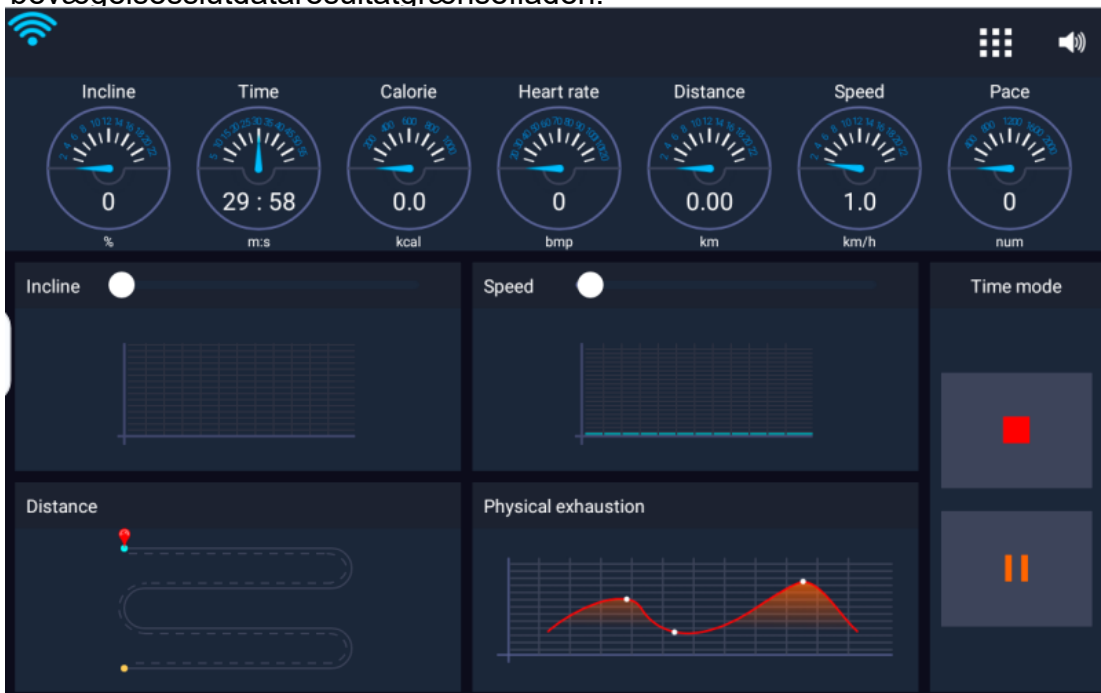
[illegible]

Incline
2 4 6 8 10 12 14 16 18 20 22
0
%

Time
5 10 15 20 25 30 35 40 45 50 55
29 : 58
m:s

Calorie
200 400 600 800 1000
0.0
kcal

Heart rate
20 40 60 80 100 120 140 160 180 200
0
bmp

Distance
2 4 6 8 10 12 14 16 18 20 22
0.00
km

Speed
2 4 6 8 10 12 14 16 18 20 22
1.0
km/h

Pace
400 800 1200 1600 2000
0
num

Incline

Speed

Time mode

Distance

Physical exhaustion